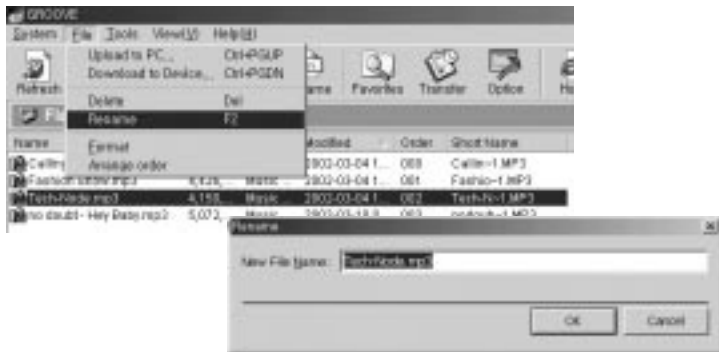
GROOVE

System File Tools View(V) Help(H)

Upload to PC... Ctrl+PGUP
Download to Device... Ctrl+PGDN
Delete Del
Rename F2
Format
Arrange order

Refresh
Name
Favorites Transfer Option H

| Name | | | Modified | Order | Short Name |
|---|---|---|---|---|---|
| Callin | | | 2002-03-04 1... | 000 | Callin~1.MP3 |
| Fashion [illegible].mp3 | 4,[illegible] | Music | 2002-03-04 1... | 001 | Fashio~1.MP3 |
| Tech-Node.mp3 | 4,158,... | Music | 2002-03-04 1... | 002 | Tech-N~1.MP3 |
| no doubt - Hey Baby.mp3 | 5,072,... | Music | 2002-03-18 0... | 003 | nodoub~1.MP3 |

Rename

New File Name: Tech-Node.mp3

OK Cancel